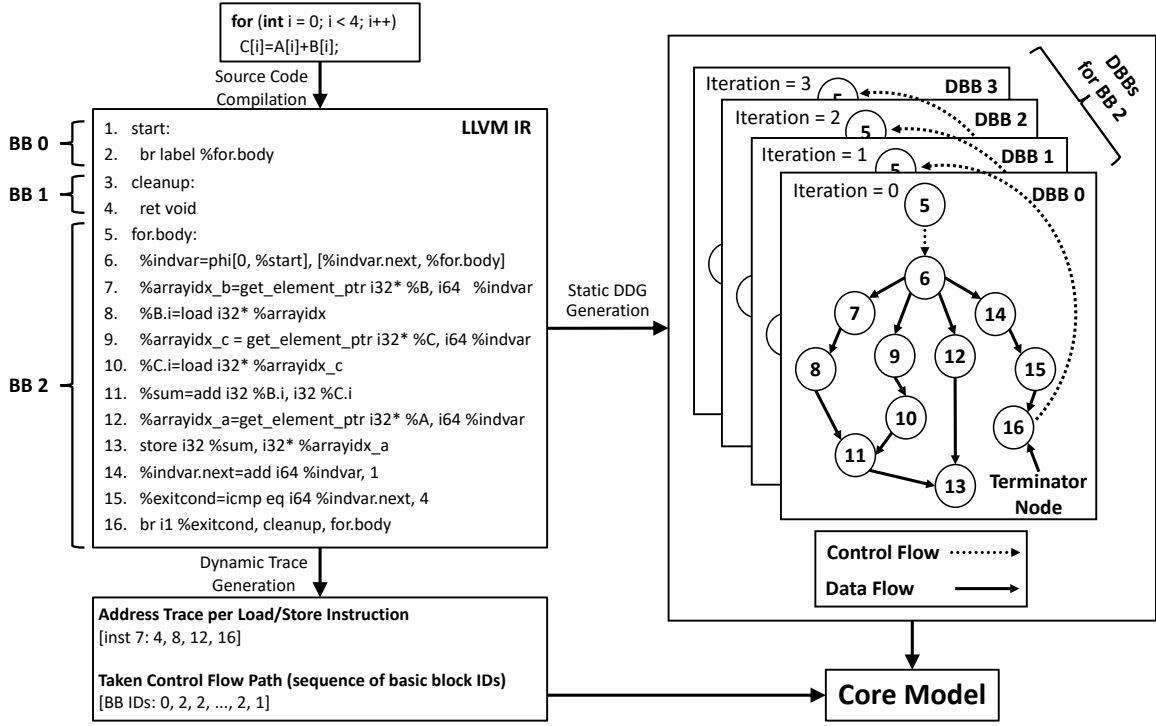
for (int i = 0; i < 4; i++)
C[i]=A[i]+B[i];

Source Code Compilation

BB 0
BB 1
BB 2

LLVM IR
1. start:
2. br label %for.body
3. cleanup:
4. ret void
5. for.body:
6. %indvar=phi[0, %start], [%indvar.next, %for.body]
7. %arrayidx_b=get_element_ptr i32* %B, i64 %indvar
8. %B.i=load i32* %arrayidx
9. %arrayidx_c = get_element_ptr i32* %C, i64 %indvar
10. %C.i=load i32* %arrayidx_c
11. %sum=add i32 %B.i, i32 %C.i
12. %arrayidx_a=get_element_ptr i32* %A, i64 %indvar
13. store i32 %sum, i32* %arrayidx_a
14. %indvar.next=add i64 %indvar, 1
15. %exitcond=icmp eq i64 %indvar.next, 4
16. br i1 %exitcond, cleanup, for.body

Dynamic Trace Generation

Address Trace per Load/Store Instruction
[inst 7: 4, 8, 12, 16]

Taken Control Flow Path (sequence of basic block IDs)
[BB IDs: 0, 2, 2, ..., 2, 1]

Static DDG Generation

DBBs for BB 2

Iteration = 3 DBB 3
Iteration = 2 DBB 2
Iteration = 1 DBB 1
Iteration = 0 DBB 0

5 5 5 5 6 7 14 8 9 12 15 10 16 11 13

Terminator Node

Control Flow
Data Flow

Core Model